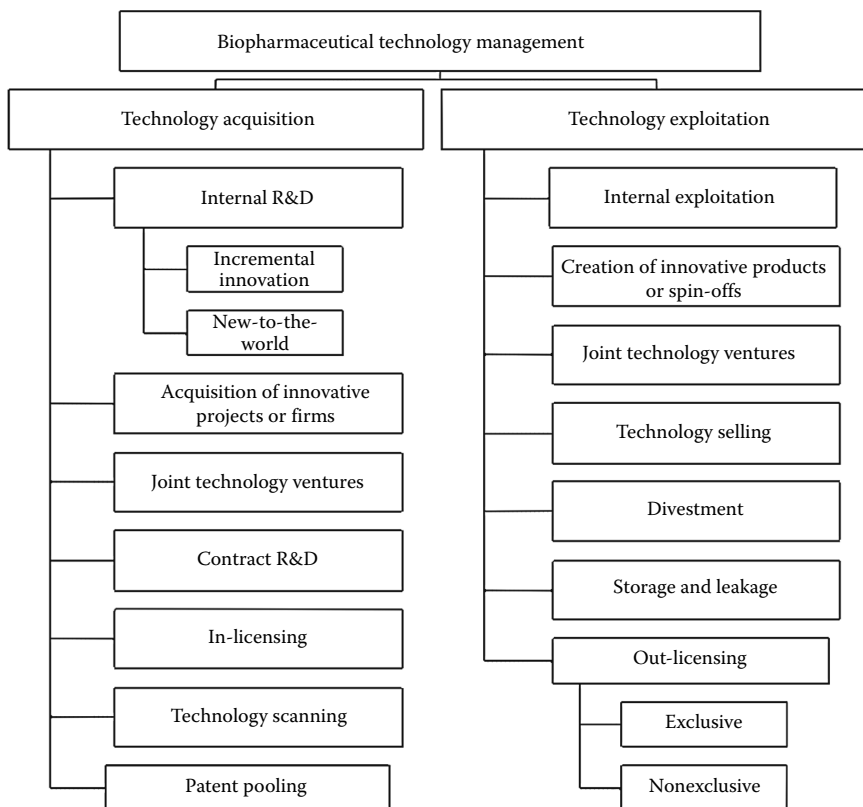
Biopharmaceutical technology management

Technology acquisition

Internal R&D

Incremental innovation

New-to-the-world

Acquisition of innovative projects or firms

Joint technology ventures

Contract R&D

In-licensing

Technology scanning

Patent pooling

Technology exploitation

Internal exploitation

Creation of innovative products or spin-offs

Joint technology ventures

Technology selling

Divestment

Storage and leakage

Out-licensing

Exclusive

Nonexclusive